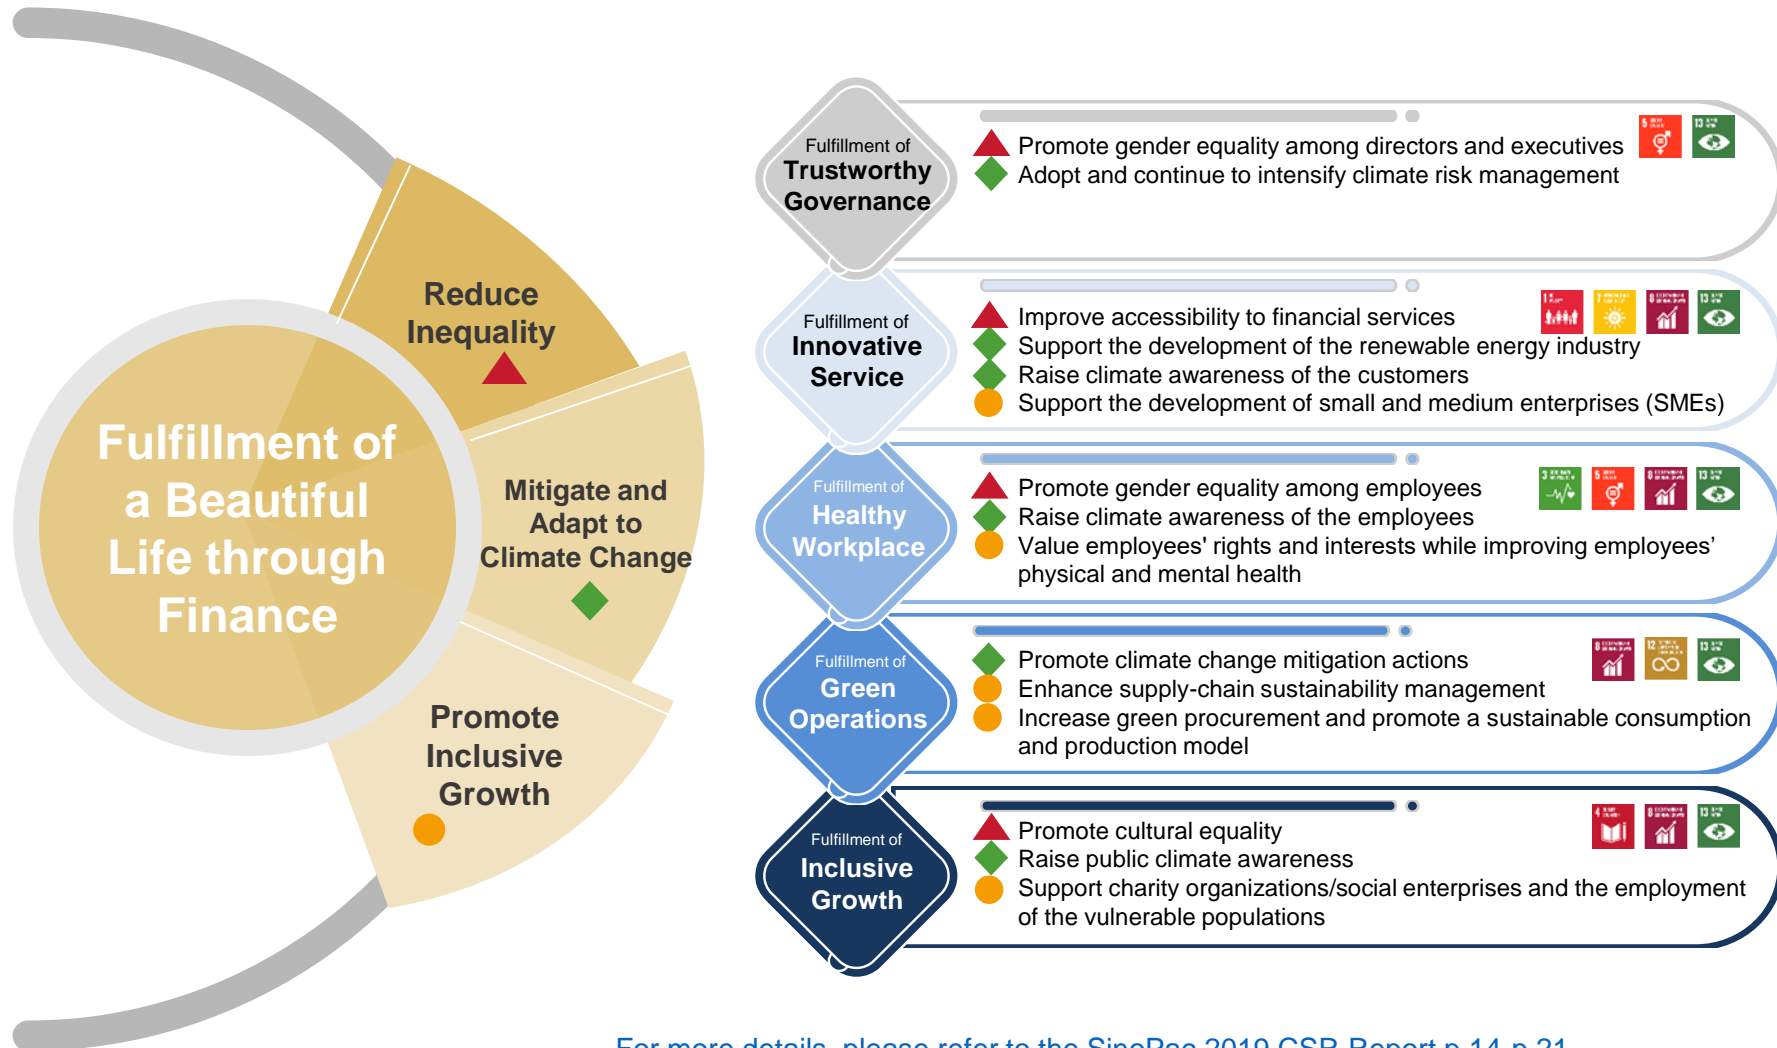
Fulfillment of a Beautiful Life through Finance

Reduce Inequality

Mitigate and Adapt to Climate Change

Promote Inclusive Growth

Fulfillment of Trustworthy Governance

Promote gender equality among directors and executives
Adopt and continue to intensify climate risk management

Fulfillment of Innovative Service

Improve accessibility to financial services
Support the development of the renewable energy industry
Raise climate awareness of the customers
Support the development of small and medium enterprises (SMEs)

Fulfillment of Healthy Workplace

Promote gender equality among employees
Raise climate awareness of the employees
Value employees' rights and interests while improving employees' physical and mental health

Fulfillment of Green Operations

Promote climate change mitigation actions
Enhance supply-chain sustainability management
Increase green procurement and promote a sustainable consumption and production model

Fulfillment of Inclusive Growth

Promote cultural equality
Raise public climate awareness
Support charity organizations/social enterprises and the employment of the vulnerable populations

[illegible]